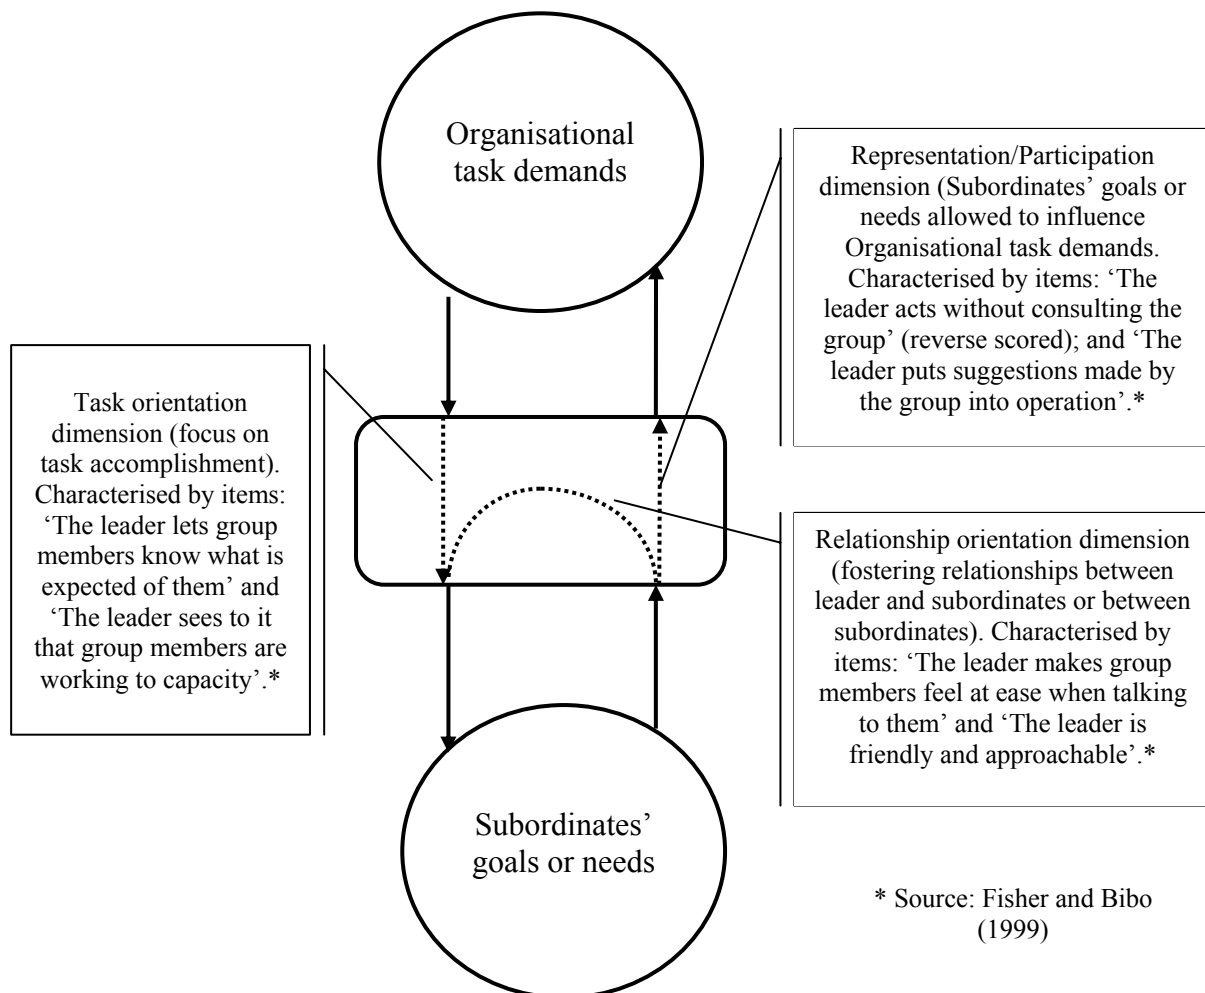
Organisational task demands

Representation/Participation dimension (Subordinates' goals or needs allowed to influence Organisational task demands. Characterised by items: 'The leader acts without consulting the group' (reverse scored); and 'The leader puts suggestions made by the group into operation'.*

Task orientation dimension (focus on task accomplishment). Characterised by items: 'The leader lets group members know what is expected of them' and 'The leader sees to it that group members are working to capacity'.*

Relationship orientation dimension (fostering relationships between leader and subordinates or between subordinates). Characterised by items: 'The leader makes group members feel at ease when talking to them' and 'The leader is friendly and approachable'.*

Subordinates' goals or needs

* Source: Fisher and Bibo (1999)